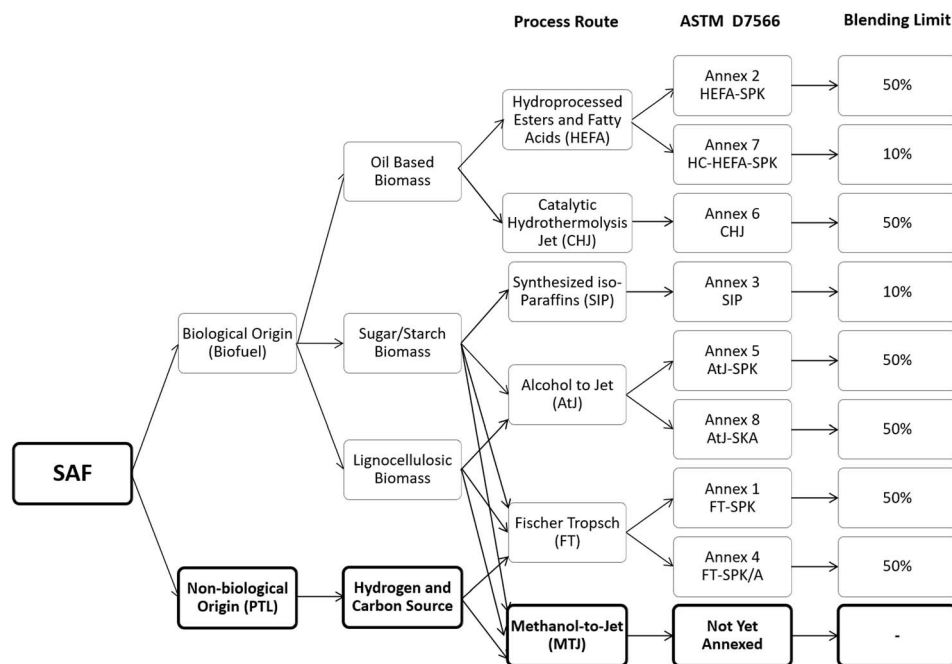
Process Route

ASTM D7566

Blending Limit

SAF

Biological Origin (Biofuel)

Non-biological Origin (PTL)

Oil Based Biomass

Sugar/Starch Biomass

Lignocellulosic Biomass

Hydrogen and Carbon Source

Hydroprocessed Esters and Fatty Acids (HEFA)

Catalytic Hydrothermolysis Jet (CHJ)

Synthesized iso-Paraffins (SIP)

Alcohol to Jet (AtJ)

Fischer Tropsch (FT)

Methanol-to-Jet (MTJ)

Annex 2 HEFA-SPK

Annex 7 HC-HEFA-SPK

Annex 6 CHJ

Annex 3 SIP

Annex 5 AtJ-SPK

Annex 8 AtJ-SKA

Annex 1 FT-SPK

Annex 4 FT-SPK/A

Not Yet Annexed

50%

10%

50%

10%

50%

50%

50%

50%

-